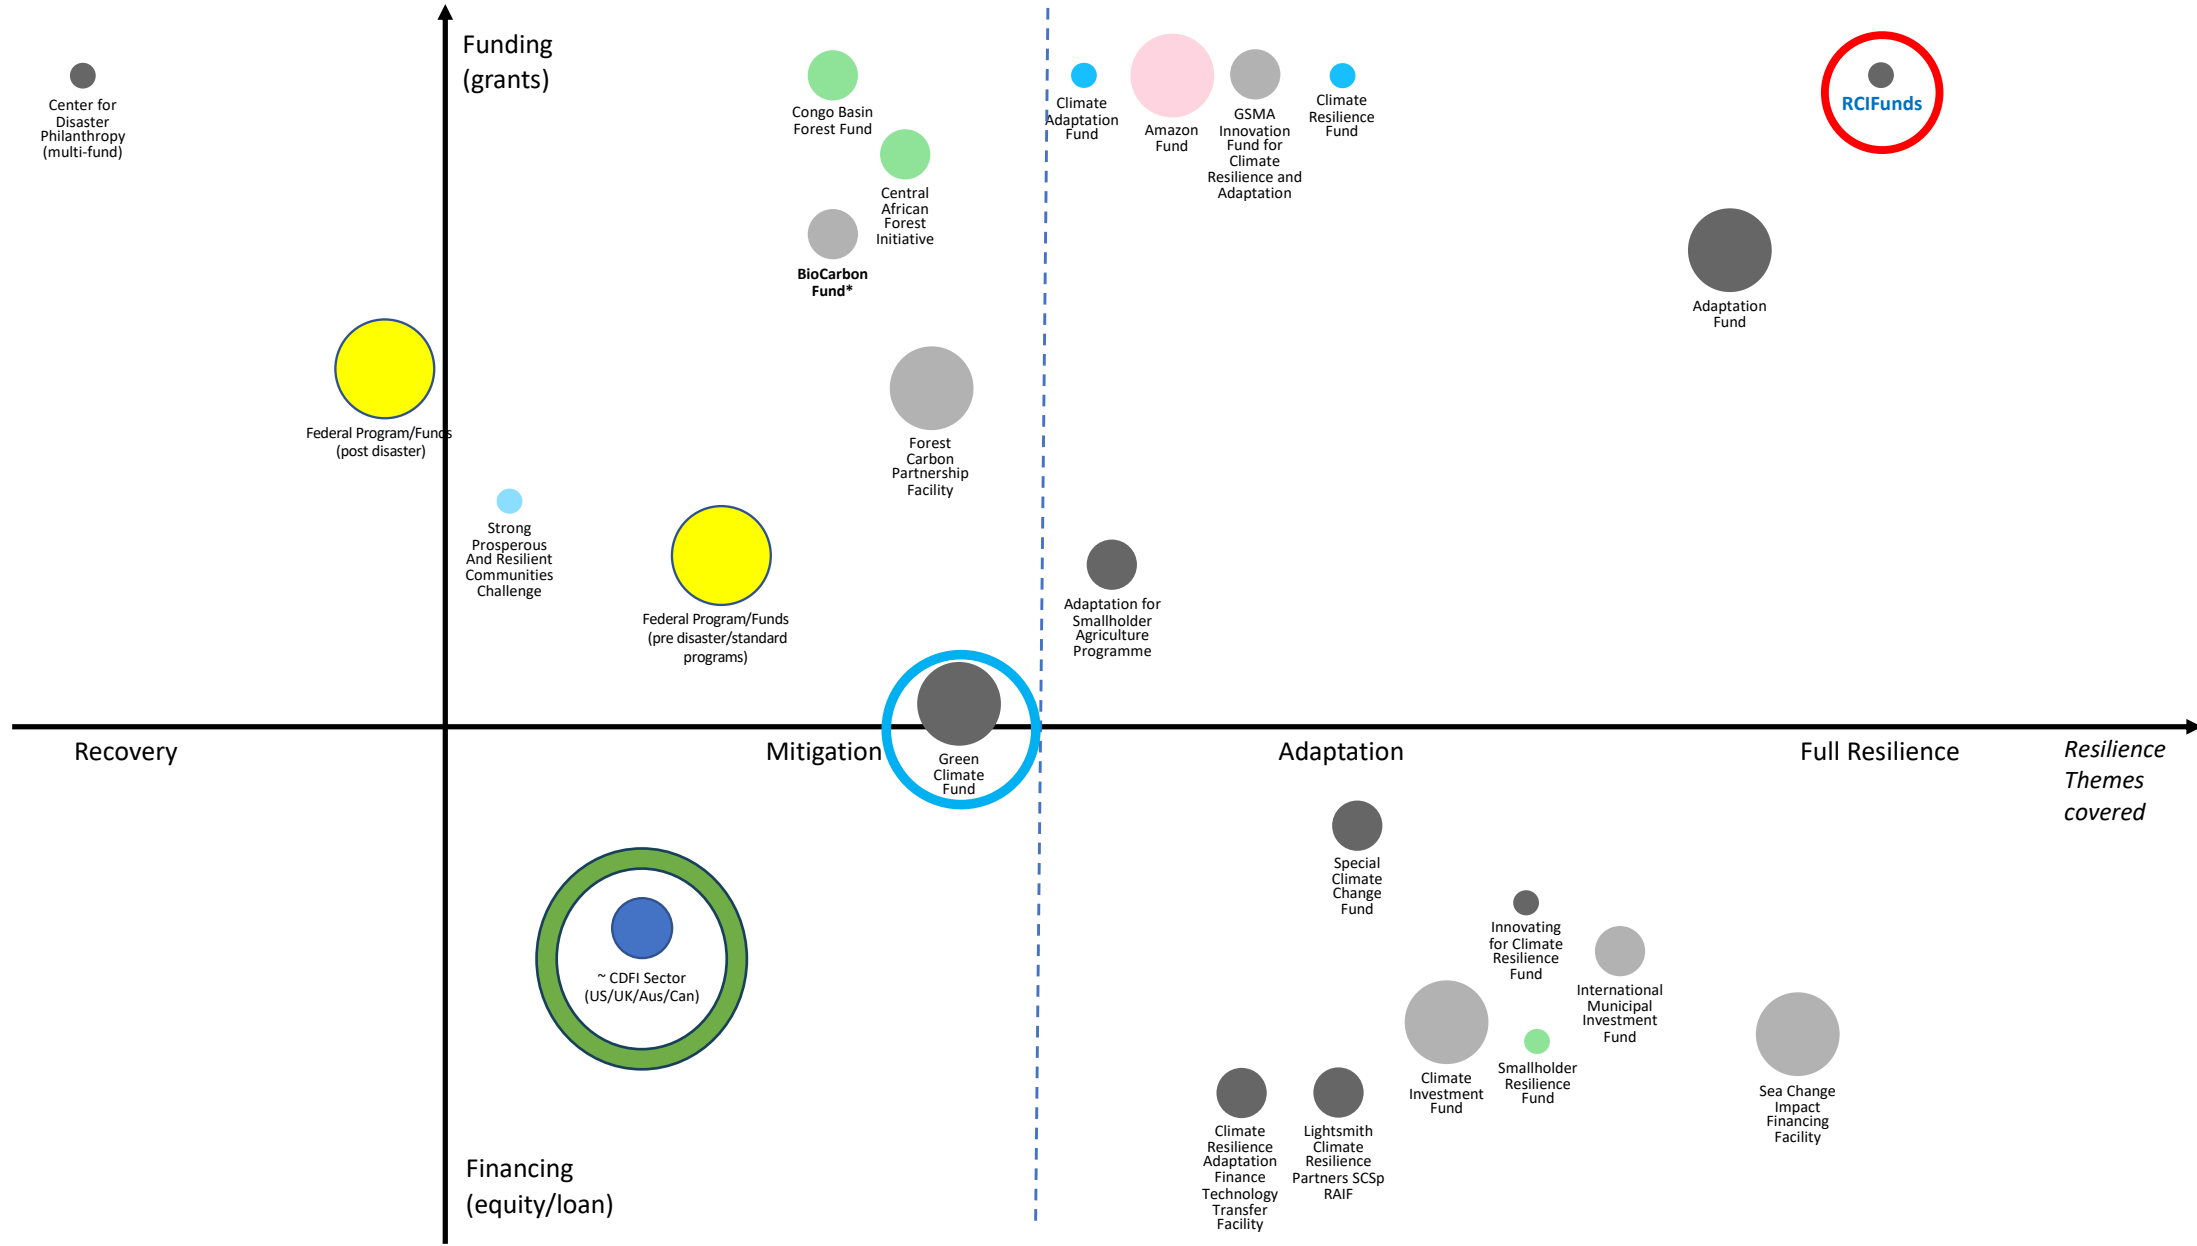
Funding (grants)

Center for Disaster Philanthropy (multi-fund)

Congo Basin Forest Fund

Central African Forest Initiative

BioCarbon Fund*

Climate Adaptation Fund

Amazon Fund

GSMA Innovation Fund for Climate Resilience and Adaptation

Climate Resilience Fund

RCIFunds

Adaptation Fund

Federal Program/Funds (post disaster)

Forest Carbon Partnership Facility

Strong Prosperous And Resilient Communities Challenge

Federal Program/Funds (pre disaster/standard programs)

Adaptation for Smallholder Agriculture Programme

Recovery

Mitigation

Green Climate Fund

Adaptation

Full Resilience

Resilience Themes covered

Special Climate Change Fund

Innovating for Climate Resilience Fund

~ CDFI Sector (US/UK/Aus/Can)

International Municipal Investment Fund

Climate Investment Fund

Smallholder Resilience Fund

Sea Change Impact Financing Facility

Climate Resilience Adaptation Finance Technology Transfer Facility

Lightsmith Climate Resilience Partners SCSp RAIF

Financing (equity/loan)